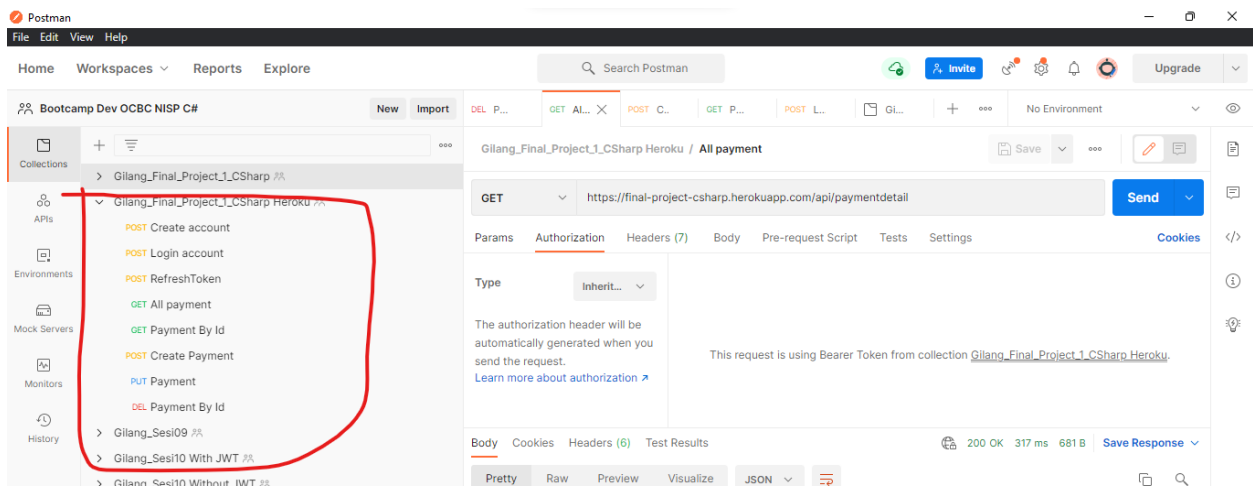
Postman
File Edit View Help
Home Workspaces Reports Explore
Search Postman
Invite
Upgrade
Bootcamp Dev OCBC NISP C#
New Import
DEL P... GET Al... POST C... GET P... POST L... Gi... No Environment
Collections
APIs
Environments
Mock Servers
Monitors
History
Gilang_Final_Project_1_CSharp
Gilang_Final_Project_1_CSharp Heroku
POST Create account
POST Login account
POST RefreshToken
GET All payment
GET Payment By Id
POST Create Payment
PUT Payment
DEL Payment By Id
Gilang_Sesi09
Gilang_Sesi10 With JWT
Gilang_Sesi10 Without JWT
Gilang_Final_Project_1_CSharp Heroku / All payment
Save
GET https://final-project-csharp.herokuapp.com/api/paymentdetail
Send
Params Authorization Headers (7) Body Pre-request Script Tests Settings Cookies
Type Inherit...
The authorization header will be automatically generated when you send the request.
Learn more about authorization ↗
This request is using Bearer Token from collection Gilang_Final_Project_1_CSharp Heroku.
Body Cookies Headers (6) Test Results
200 OK 317 ms 681 B Save Response
Pretty Raw Preview Visualize JSON